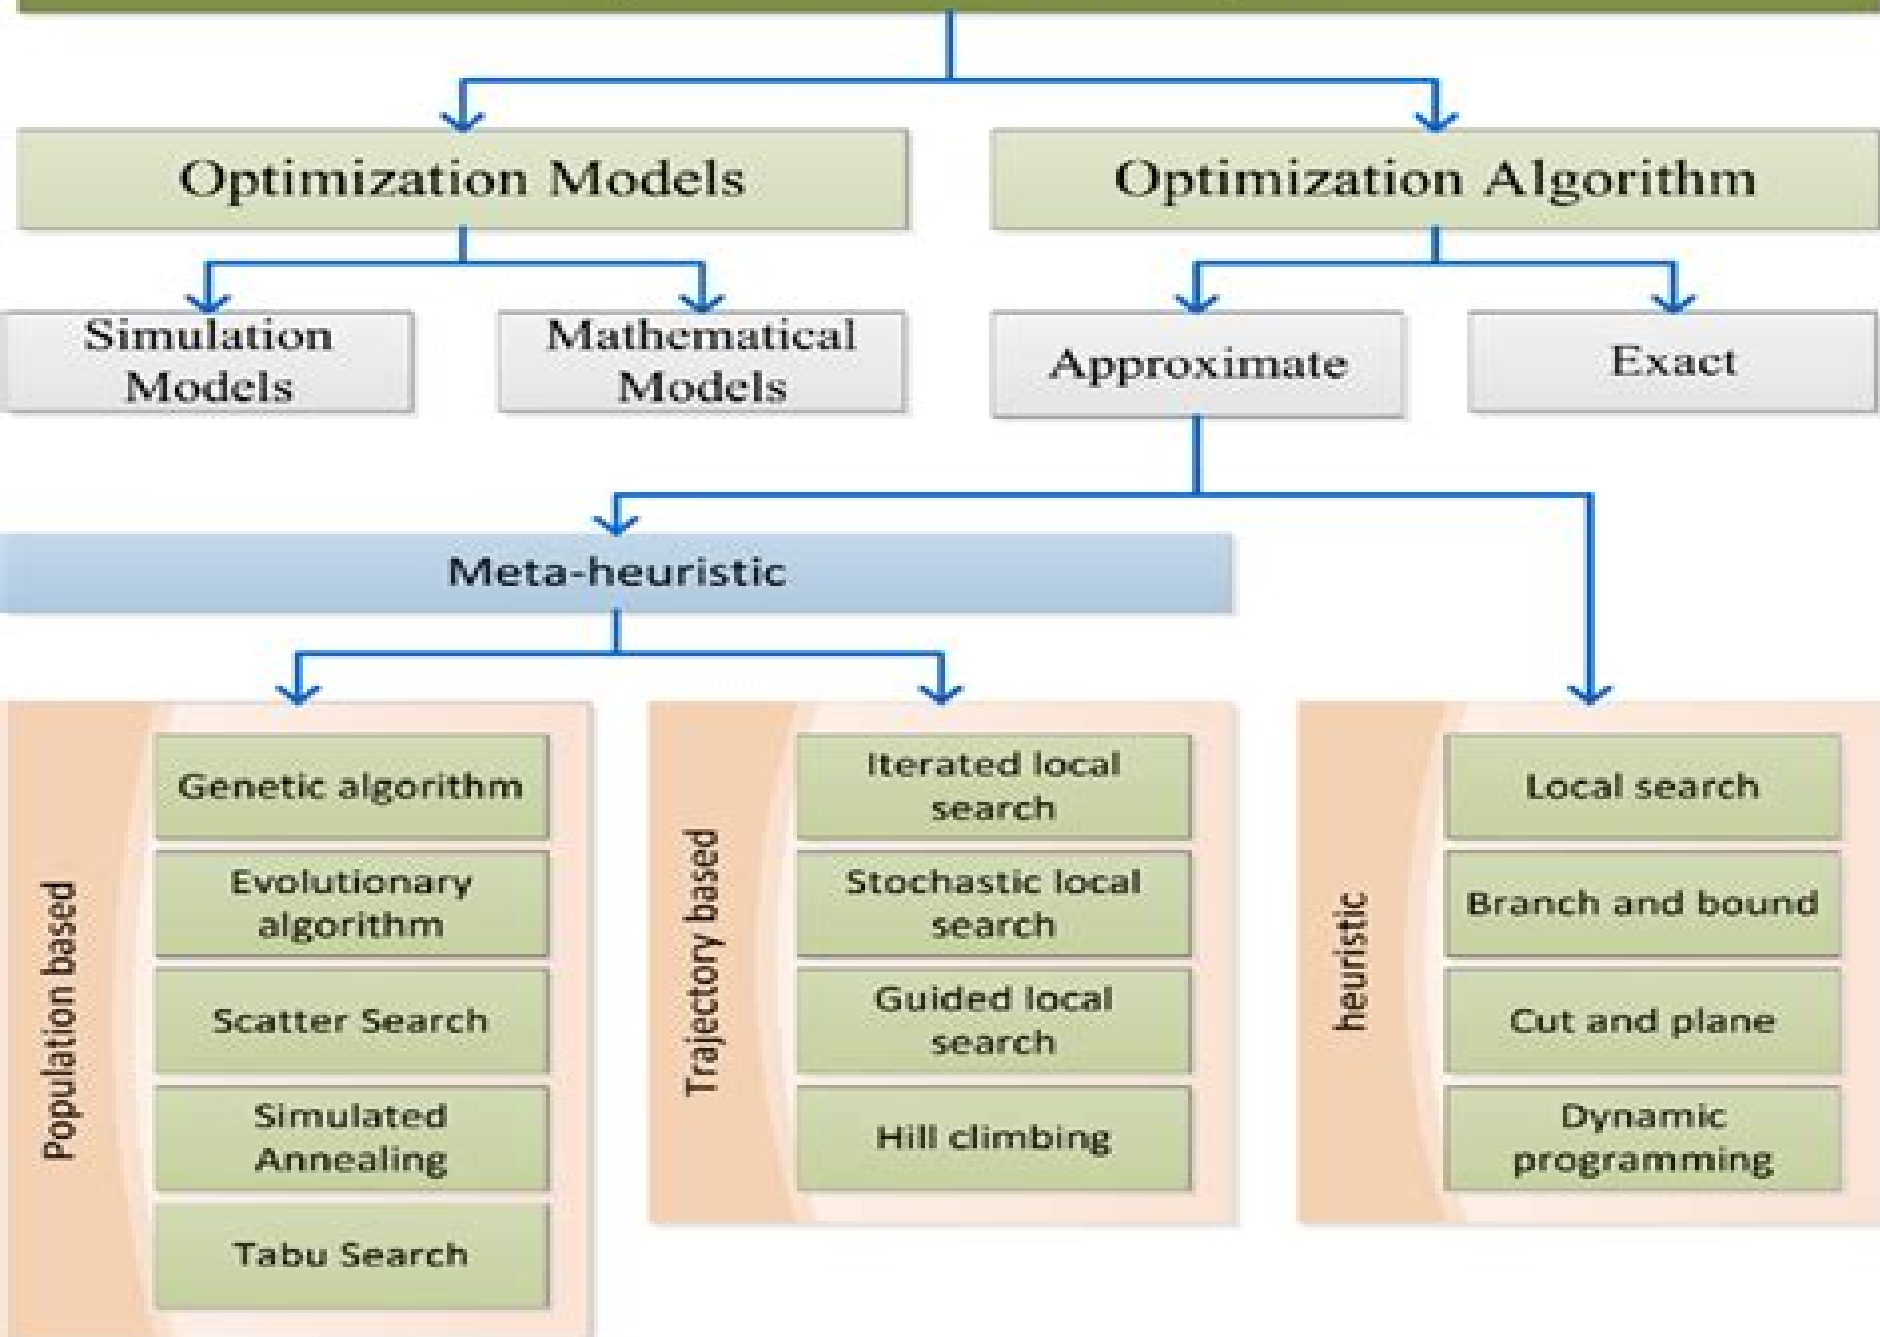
Optimization Models

Optimization Algorithm

Simulation Models

Mathematical Models

Approximate

Exact

Meta-heuristic

Population based

Genetic algorithm

Evolutionary algorithm

Scatter Search

Simulated Annealing

Tabu Search

Trajectory based

Iterated local search

Stochastic local search

Guided local search

Hill climbing

heuristic

Local search

Branch and bound

Cut and plane

Dynamic programming